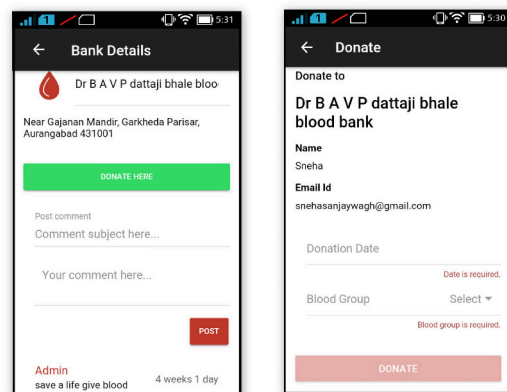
1 5:31

Bank Details

Dr B A V P dattaji bhale bloo

Near Gajanan Mandir, Garkheda Parisar, Aurangabad 431001

DONATE HERE

Post comment

Comment subject here...

Your comment here...

POST

Admin

save a life give blood

4 weeks 1 day

1 5:30

Donate

Donate to

Dr B A V P dattaji bhale blood bank

Name

Sneha

Email Id

snehasanjaywagh@gmail.com

Donation Date

Date is required.

Blood Group

Select

Blood group is required.

DONATE